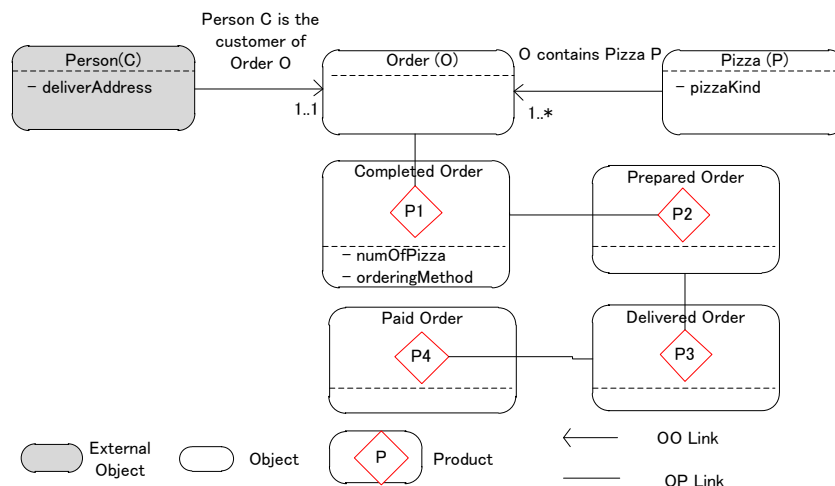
Person C is the customer of Order O

Person(C)
– deliverAddress

1..1

Order (O)

O contains Pizza P

1..*

Pizza (P)
– pizzaKind

Completed Order
P1
– numOfPizza
– orderingMethod

Prepared Order
P2

Paid Order
P4

Delivered Order
P3

External Object

Object

P

Product

OO Link

OP Link